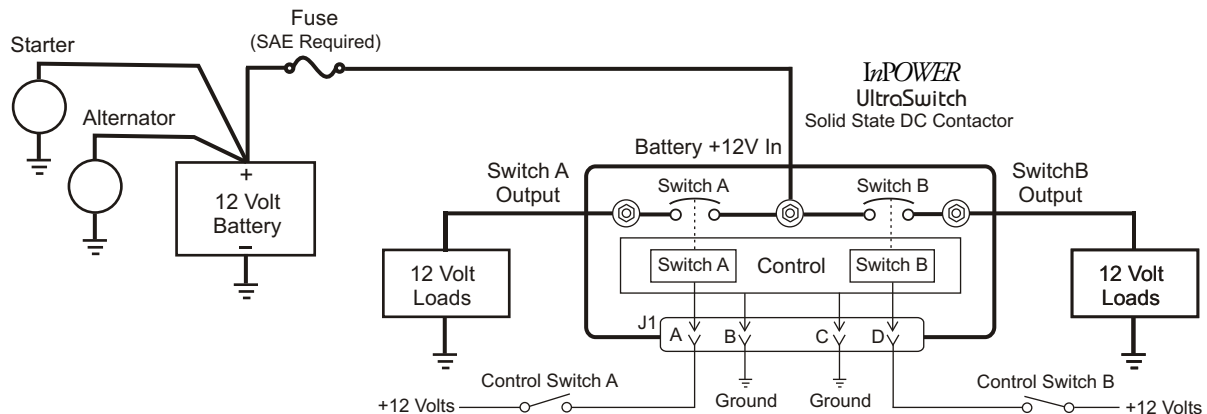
Fuse
(SAE Required)

Starter

Alternator

+
12 Volt
Battery
−

InPOWER
UltraSwitch
Solid State DC Contactor

Battery +12V In

Switch A
Output

Switch A

Switch B

SwitchB
Output

12 Volt
Loads

Switch A

Control

Switch B

12 Volt
Loads

J1

A

B

C

D

Control Switch A

+12 Volts

Ground

Ground

Control Switch B

+12 Volts